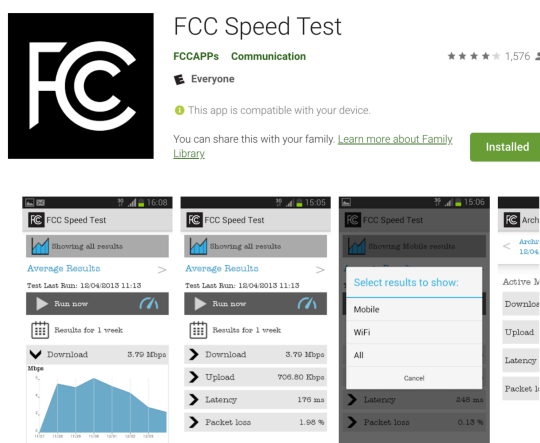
FCC

FCC Speed Test

FCCAPPs Communication

1,576

E Everyone

This app is compatible with your device.

You can share this with your family. Learn more about Family Library

Installed

16:08

FCC Speed Test

Showing all results

Average Results

Test Last Run: 12/04/2013 11:13

Run now

Results for 1 week

Download 3.79 Mbps

Mbps

15:05

FCC Speed Test

Showing all results

Average Results

Test Last Run: 12/04/2013 11:13

Run now

Results for 1 week

Download 3.79 Mbps

Upload 705.80 Kbps

Latency 176 ms

Packet loss 1.98 %

15:06

FCC Speed Test

Showing Mobile results

Select results to show:

Mobile

WiFi

All

Cancel

Latency 248 ms

Packet loss 0.13 %

Archi

Archi 12/04

Active M

Downlo

Upload

Latency

Packet lo